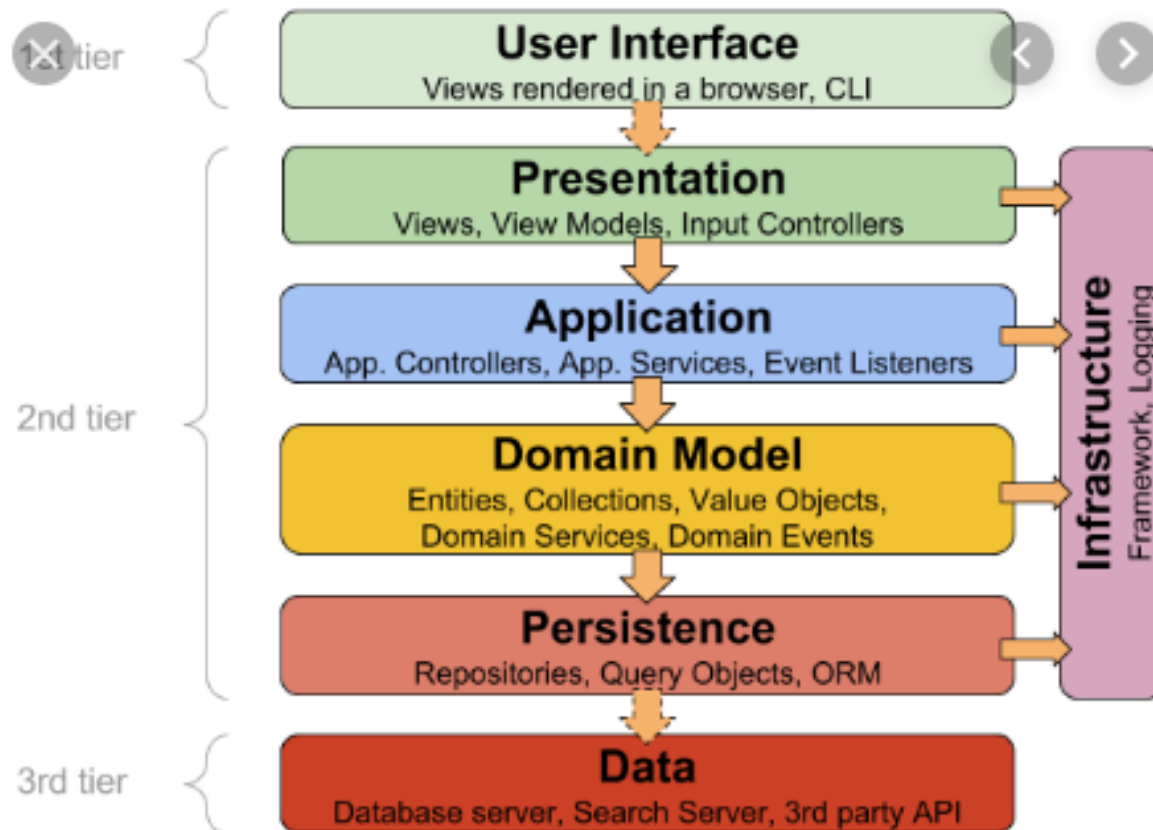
1st tier

User Interface
Views rendered in a browser, CLI

Presentation
Views, View Models, Input Controllers

Application
App. Controllers, App. Services, Event Listeners

2nd tier

Domain Model
Entities, Collections, Value Objects, Domain Services, Domain Events

Persistence
Repositories, Query Objects, ORM

Infrastructure
Framework, Logging

3rd tier

Data
Database server, Search Server, 3rd party API